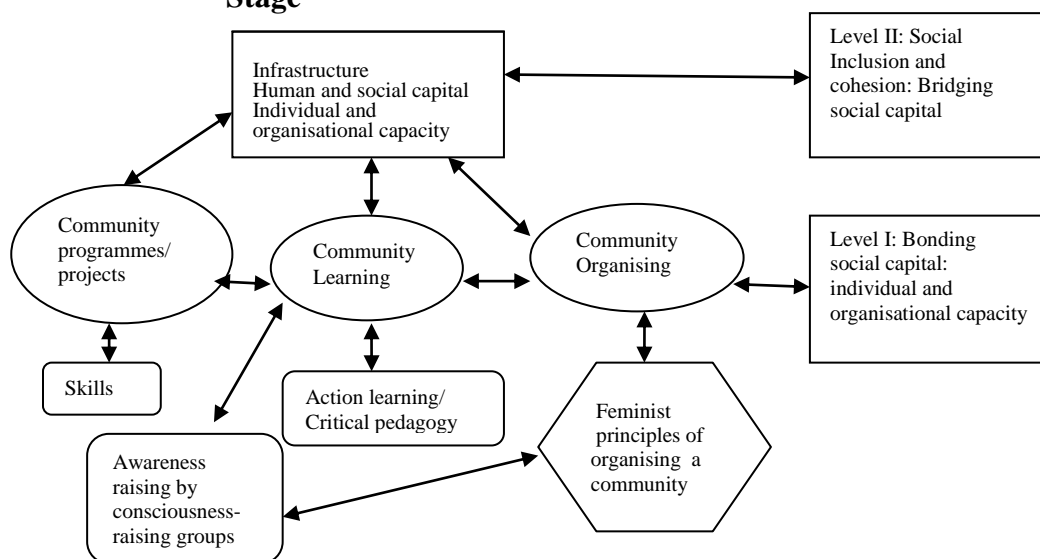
Stage

Infrastructure
Human and social capital
Individual and organisational capacity

Level II: Social Inclusion and cohesion: Bridging social capital

Community programmes/ projects

Community Learning

Community Organising

Level I: Bonding social capital: individual and organisational capacity

Skills

Action learning/ Critical pedagogy

Feminist principles of organising a community

Awareness raising by consciousness-raising groups